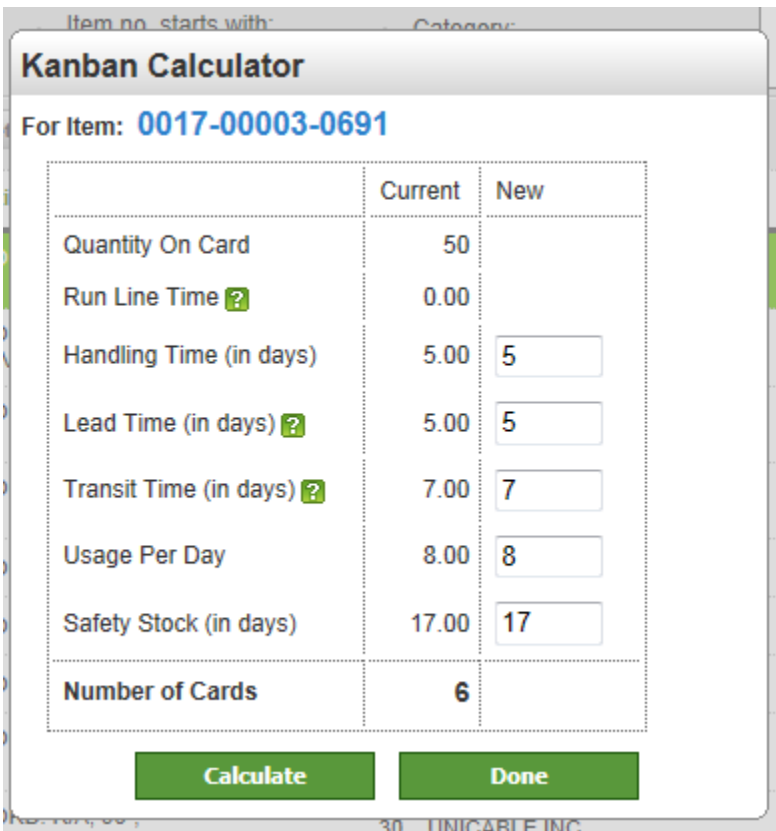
Item no. starts with:
Category:

Kanban Calculator

For Item: 0017-00003-0691

| | Current | New |
|---|---|---|
| Quantity On Card | 50 | |
| Run Line Time ? | 0.00 | |
| Handling Time (in days) | 5.00 | 5 |
| Lead Time (in days) ? | 5.00 | 5 |
| Transit Time (in days) ? | 7.00 | 7 |
| Usage Per Day | 8.00 | 8 |
| Safety Stock (in days) | 17.00 | 17 |
| **Number of Cards** | **6** | |

Calculate
Done

30 UNICABLE INC